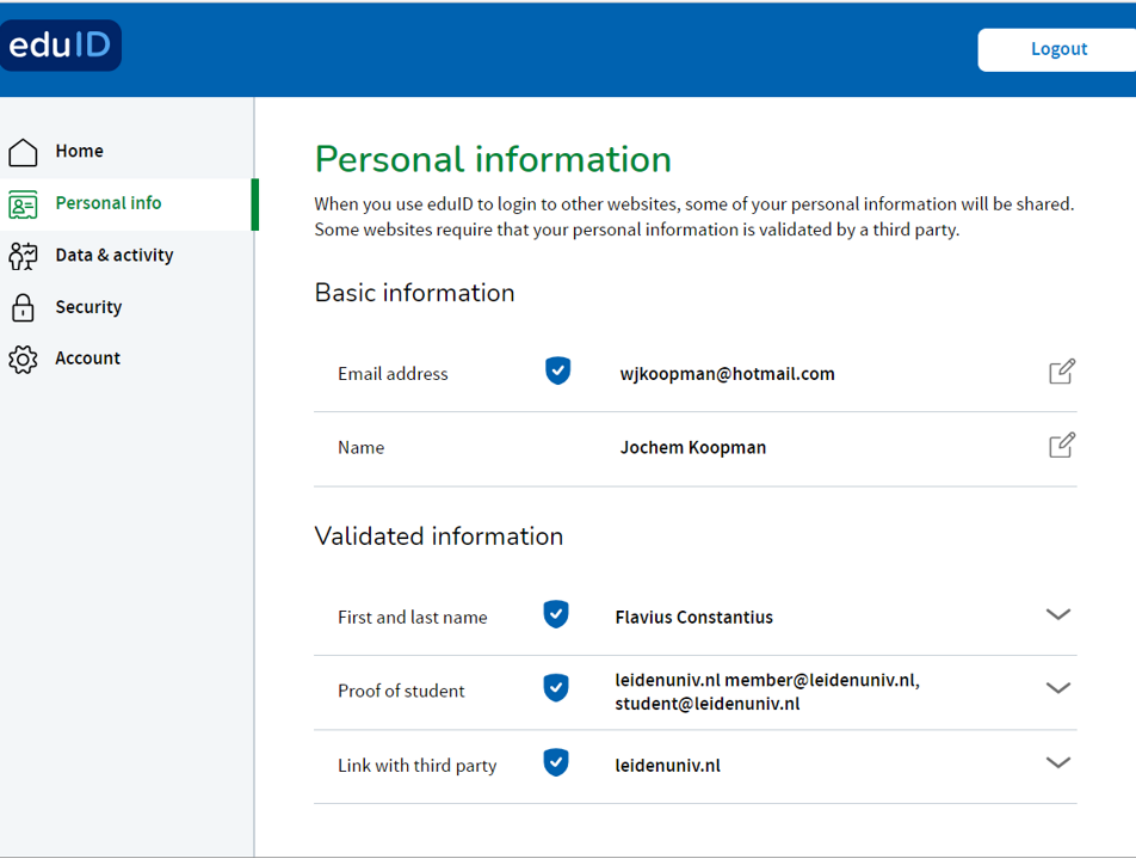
eduID

Logout

Home

Personal info

Data & activity

Security

Account

Personal information

When you use eduID to login to other websites, some of your personal information will be shared. Some websites require that your personal information is validated by a third party.

Basic information

| | | | |
|---|---|---|---|
| Email address | | wjkoopman@hotmail.com | |
| Name | | Jochem Koopman | |

Validated information

| | | | |
|---|---|---|---|
| First and last name | | Flavius Constantius | |
| Proof of student | | leidenuniv.nl member@leidenuniv.nl, student@leidenuniv.nl | |
| Link with third party | | leidenuniv.nl | |